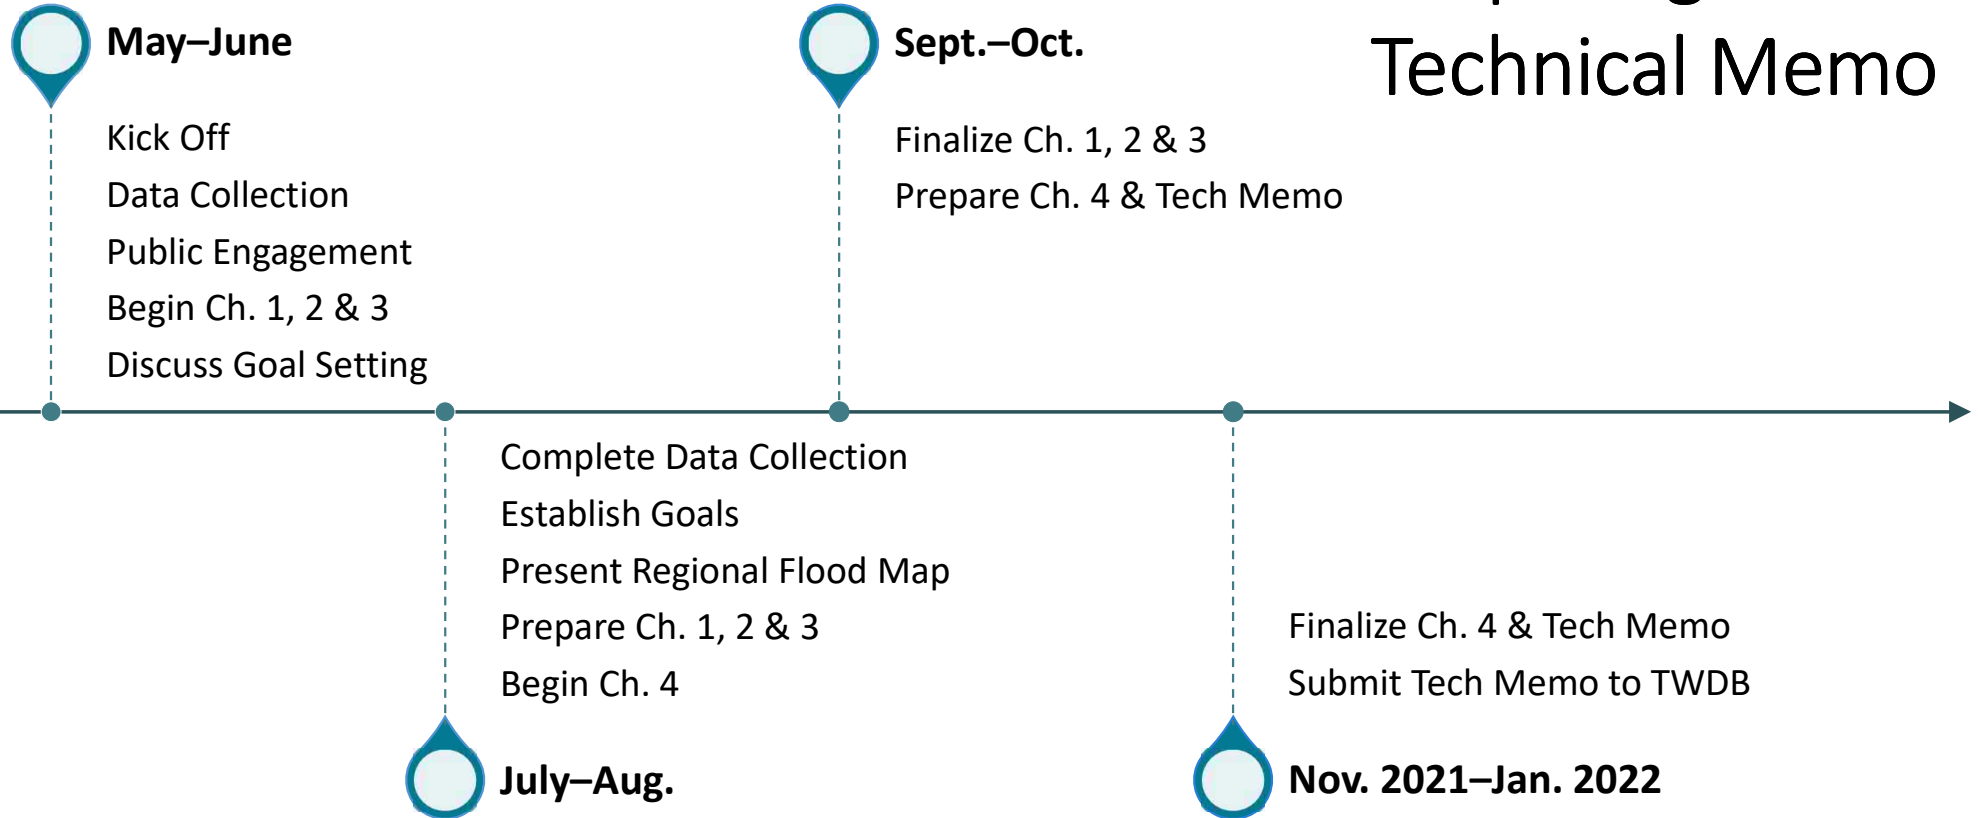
Technical Memo

May–June

Kick Off
Data Collection
Public Engagement
Begin Ch. 1, 2 & 3
Discuss Goal Setting

Sept.–Oct.

Finalize Ch. 1, 2 & 3
Prepare Ch. 4 & Tech Memo

Complete Data Collection
Establish Goals
Present Regional Flood Map
Prepare Ch. 1, 2 & 3
Begin Ch. 4

July–Aug.

Finalize Ch. 4 & Tech Memo
Submit Tech Memo to TWDB

Nov. 2021–Jan. 2022